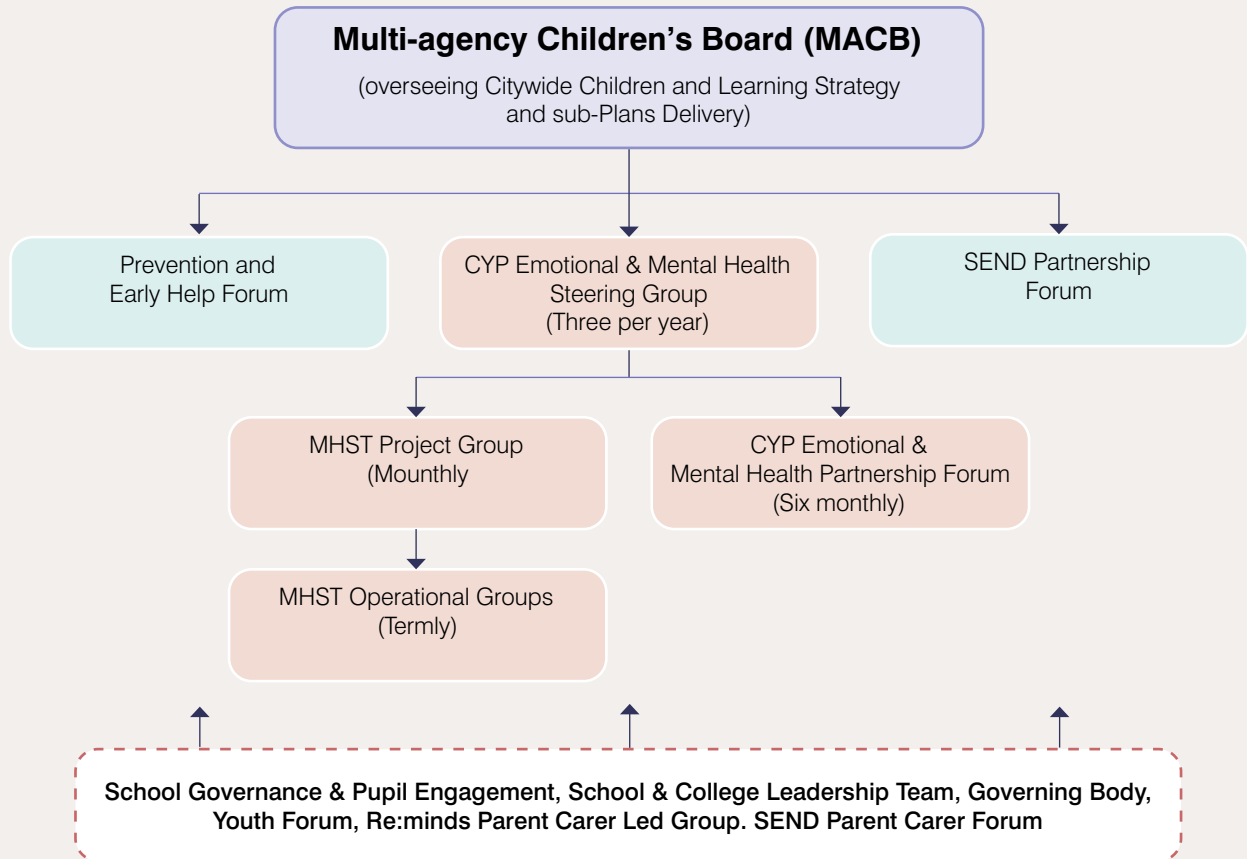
Multi-agency Children's Board (MACB)
(overseeing Citywide Children and Learning Strategy and sub-Plans Delivery)

Prevention and Early Help Forum

CYP Emotional & Mental Health Steering Group
(Three per year)

SEND Partnership Forum

MHST Project Group
(Mounthly

CYP Emotional & Mental Health Partnership Forum
(Six monthly)

MHST Operational Groups
(Termly)

School Governance & Pupil Engagement, School & College Leadership Team, Governing Body, Youth Forum, Re:minds Parent Carer Led Group. SEND Parent Carer Forum